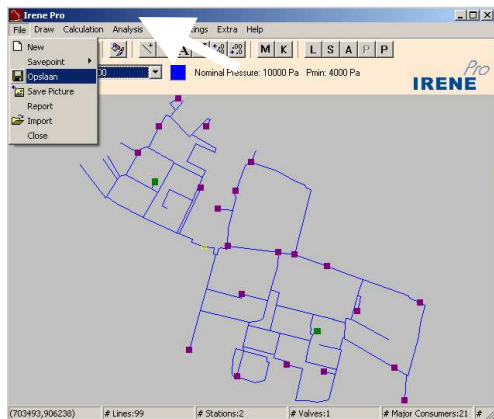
Irene Pro

File Draw Calculation Analysis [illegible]ngs Extra Help

New
Savepoint
Opslaan
Save Picture
Report
Import
Close

M K L S A P P

00

Nominal Pressure: 10000 Pa Pmin: 4000 Pa

IRENE Pro

(703493,906238) # Lines:99 # Stations:2 # Valves:1 # Major Consumers:21 #